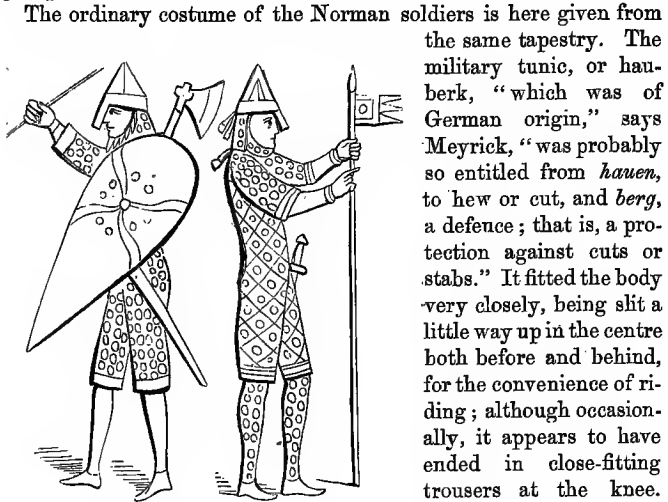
The ordinary costume of the Norman soldiers is here given from the same tapestry. The military tunic, or hauberk, "which was of German origin," says Meyrick, "was probably so entitled from *hauen*, to hew or cut, and *berg*, a defence; that is, a protection against cuts or stabs." It fitted the body very closely, being slit a little way up in the centre both before and behind, for the convenience of riding; although occasionally, it appears to have ended in close-fitting trousers at the knee.